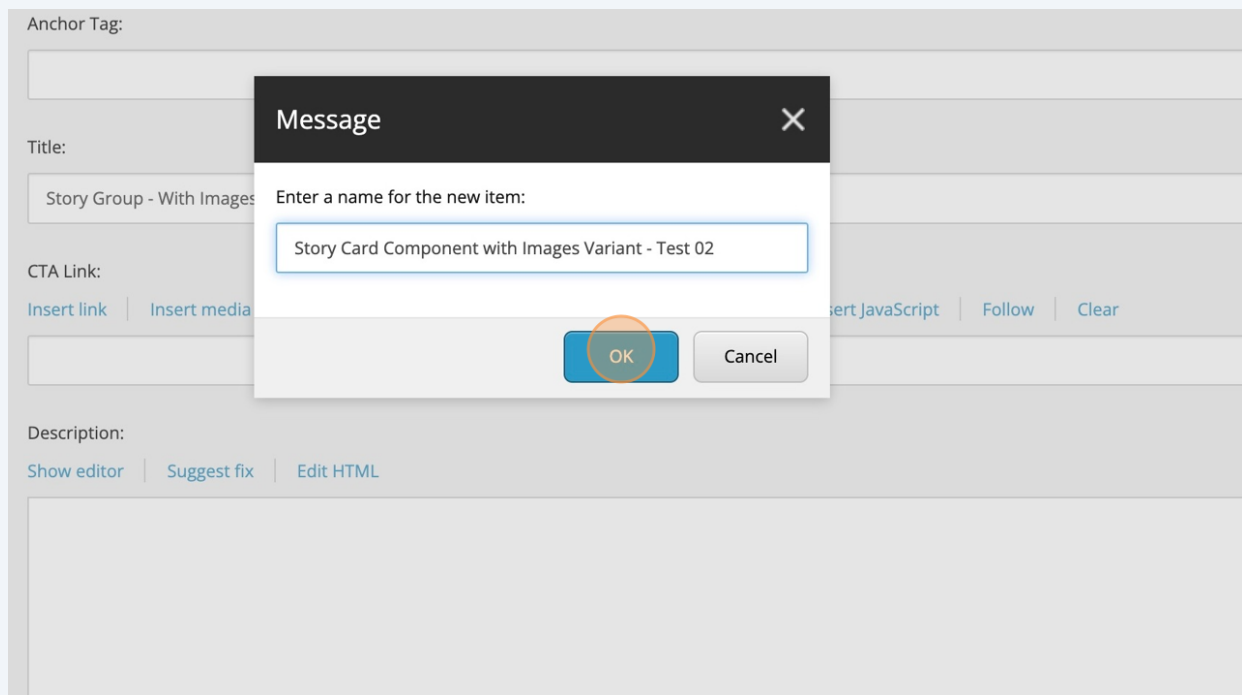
Anchor Tag:

Title:

Story Group - With Images

CTA Link:

Insert link | Insert media

sert JavaScript | Follow | Clear

Message

Enter a name for the new item:

Story Card Component with Images Variant - Test 02

OK

Cancel

Description:

Show editor | Suggest fix | Edit HTML